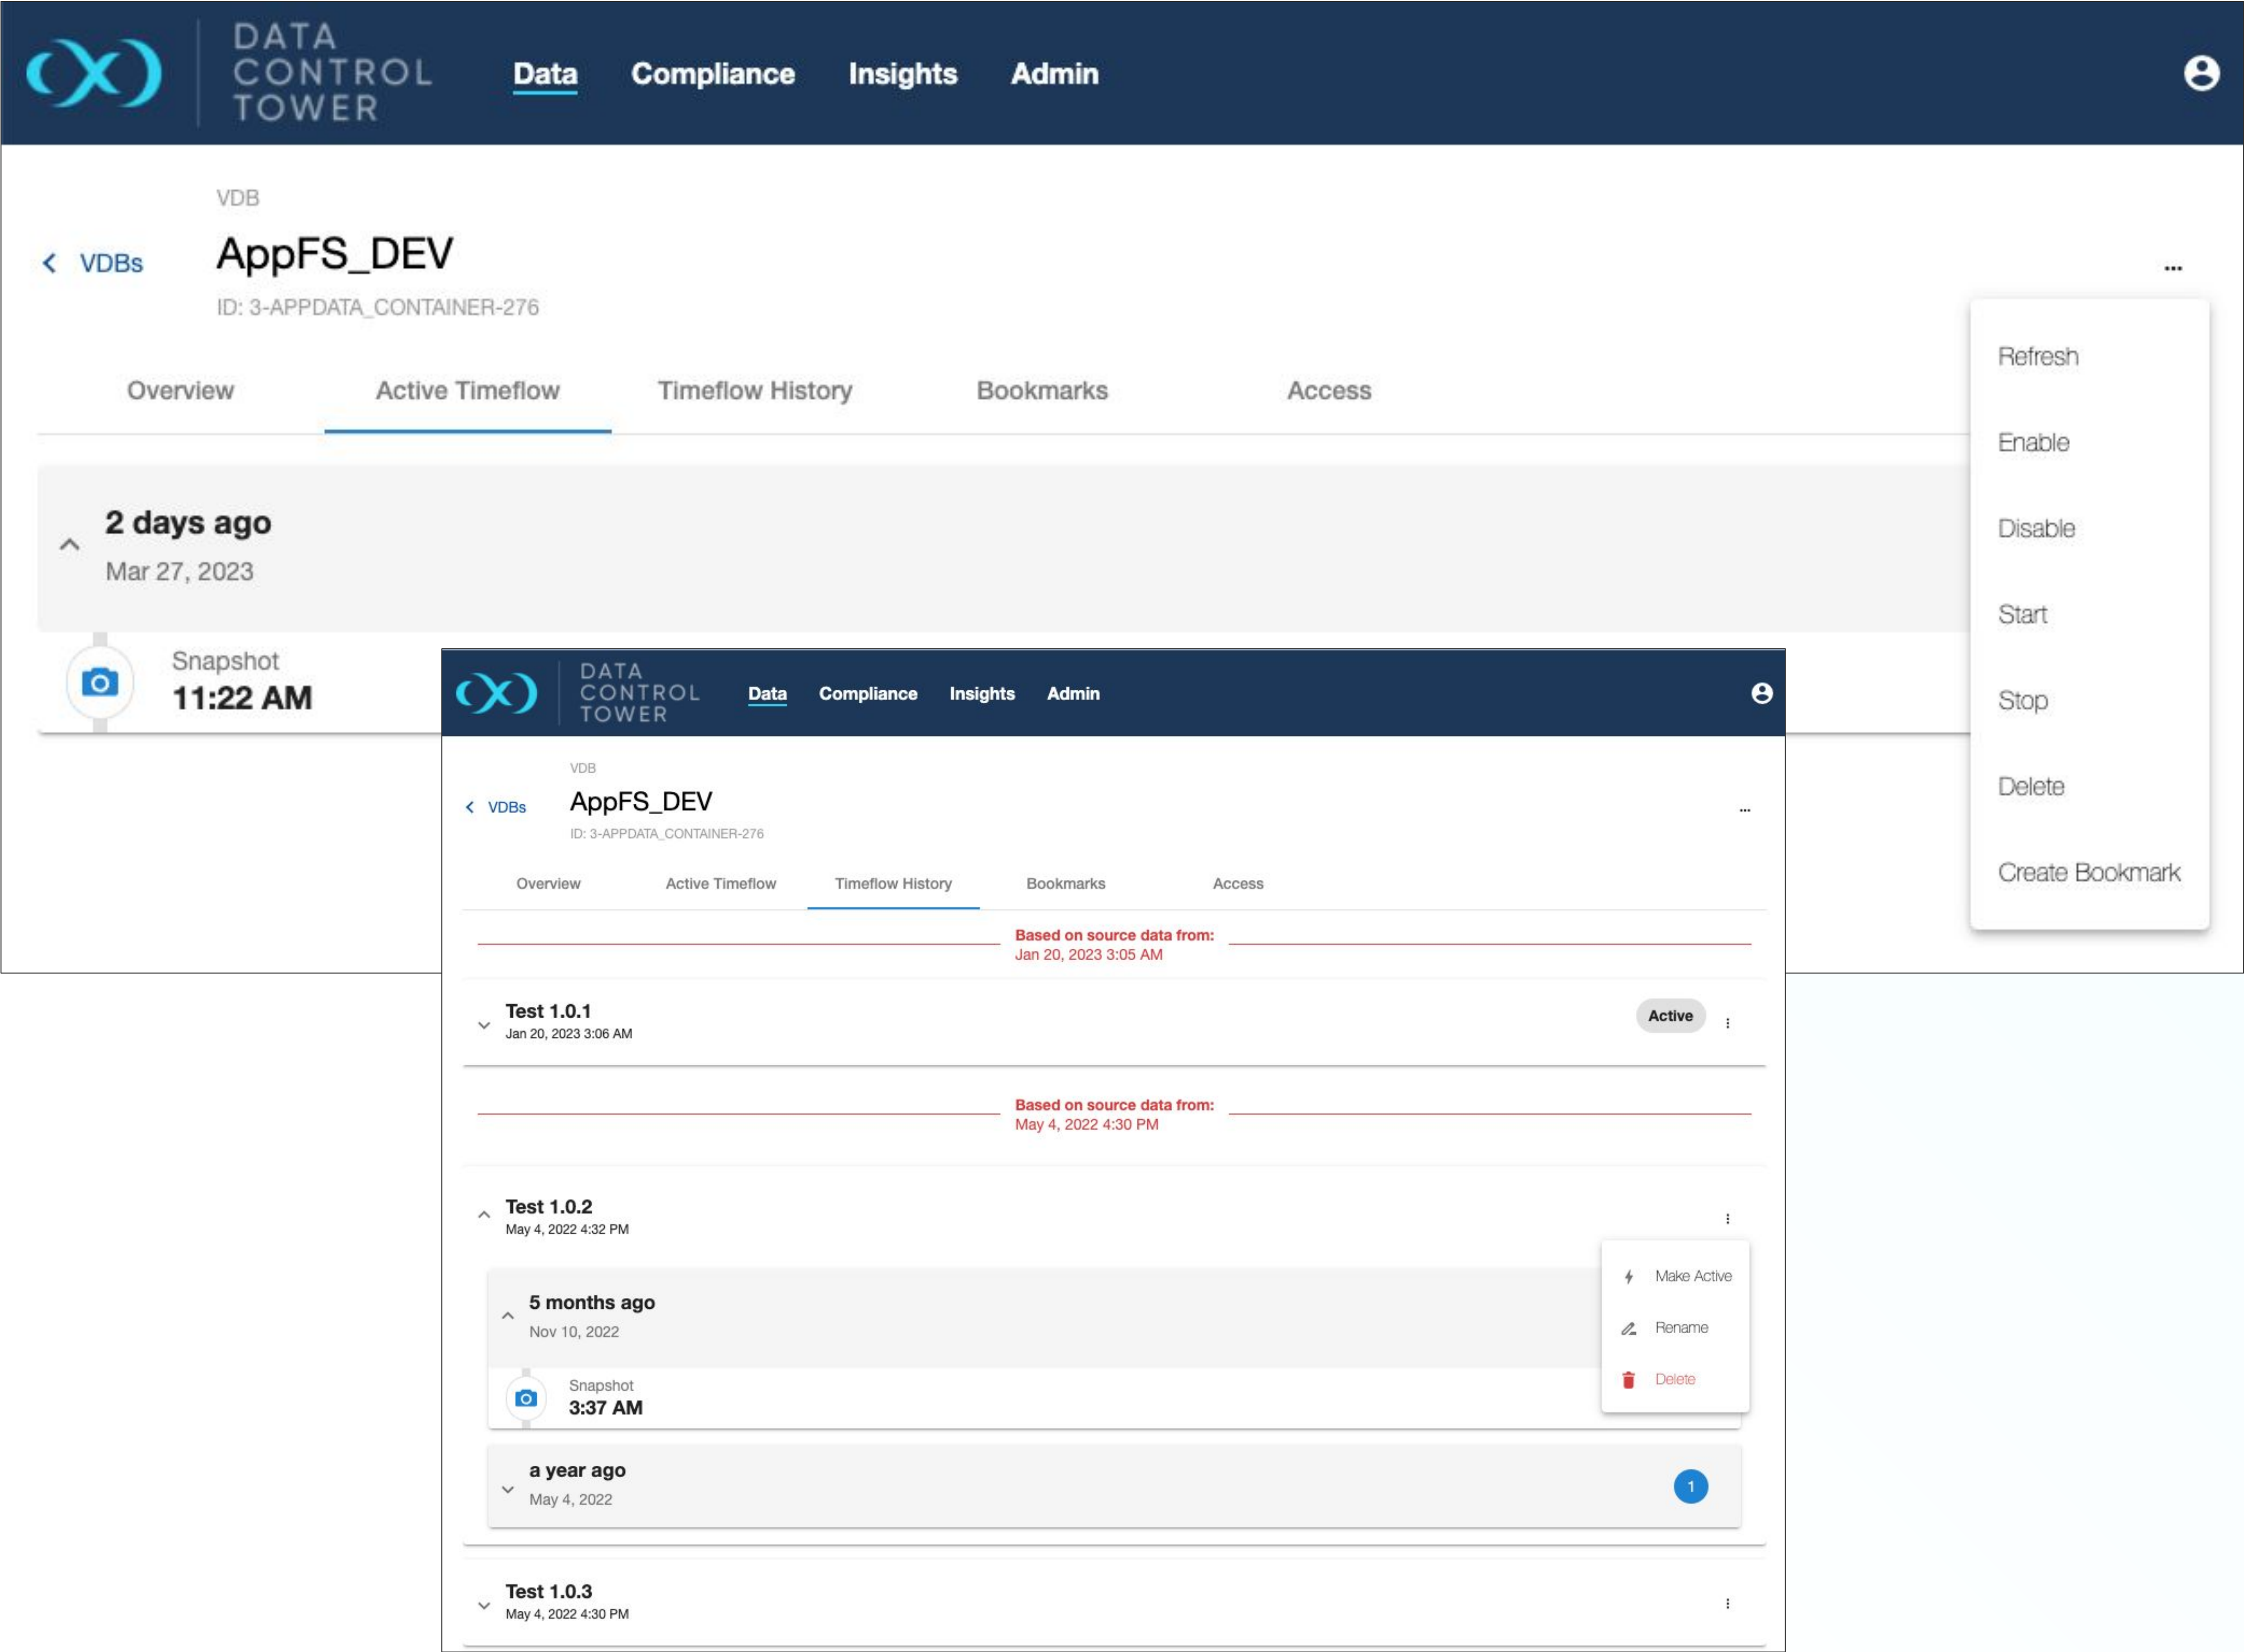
DATA CONTROL TOWER Data Compliance Insights Admin

VDB
VDBs AppFS_DEV
ID: 3-APPDATA_CONTAINER-276

...

Overview Active Timeflow Timeflow History Bookmarks Access

2 days ago
Mar 27, 2023

Snapshot
11:22 AM

Refresh
Enable
Disable
Start
Stop
Delete
Create Bookmark

DATA CONTROL TOWER Data Compliance Insights Admin

VDB
VDBs AppFS_DEV
ID: 3-APPDATA_CONTAINER-276

...

Overview Active Timeflow Timeflow History Bookmarks Access

Based on source data from:
Jan 20, 2023 3:05 AM

Test 1.0.1
Jan 20, 2023 3:06 AM
Active

Based on source data from:
May 4, 2022 4:30 PM

Test 1.0.2
May 4, 2022 4:32 PM

5 months ago
Nov 10, 2022

Snapshot
3:37 AM

Make Active
Rename
Delete

a year ago
May 4, 2022
1

Test 1.0.3
May 4, 2022 4:30 PM